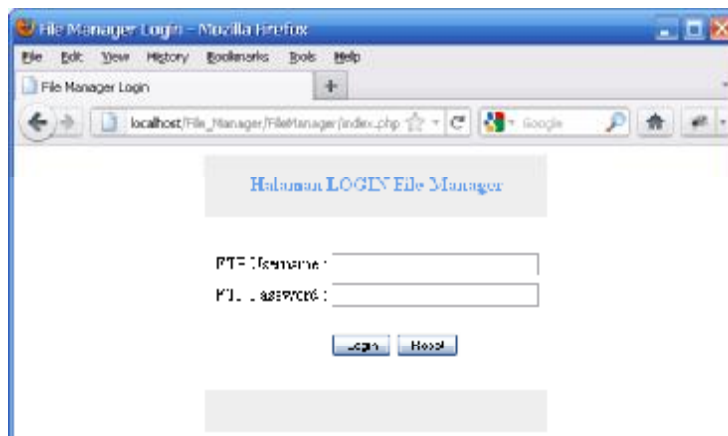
File Manager Login - Mozilla Firefox

File Edit View History Bookmarks Tools Help

File Manager Login

+

localhost/File_Manager/FileManager/index.php

Google

Halaman LOGIN File Manager

FTP Username :

FTP Password :

Login Reset